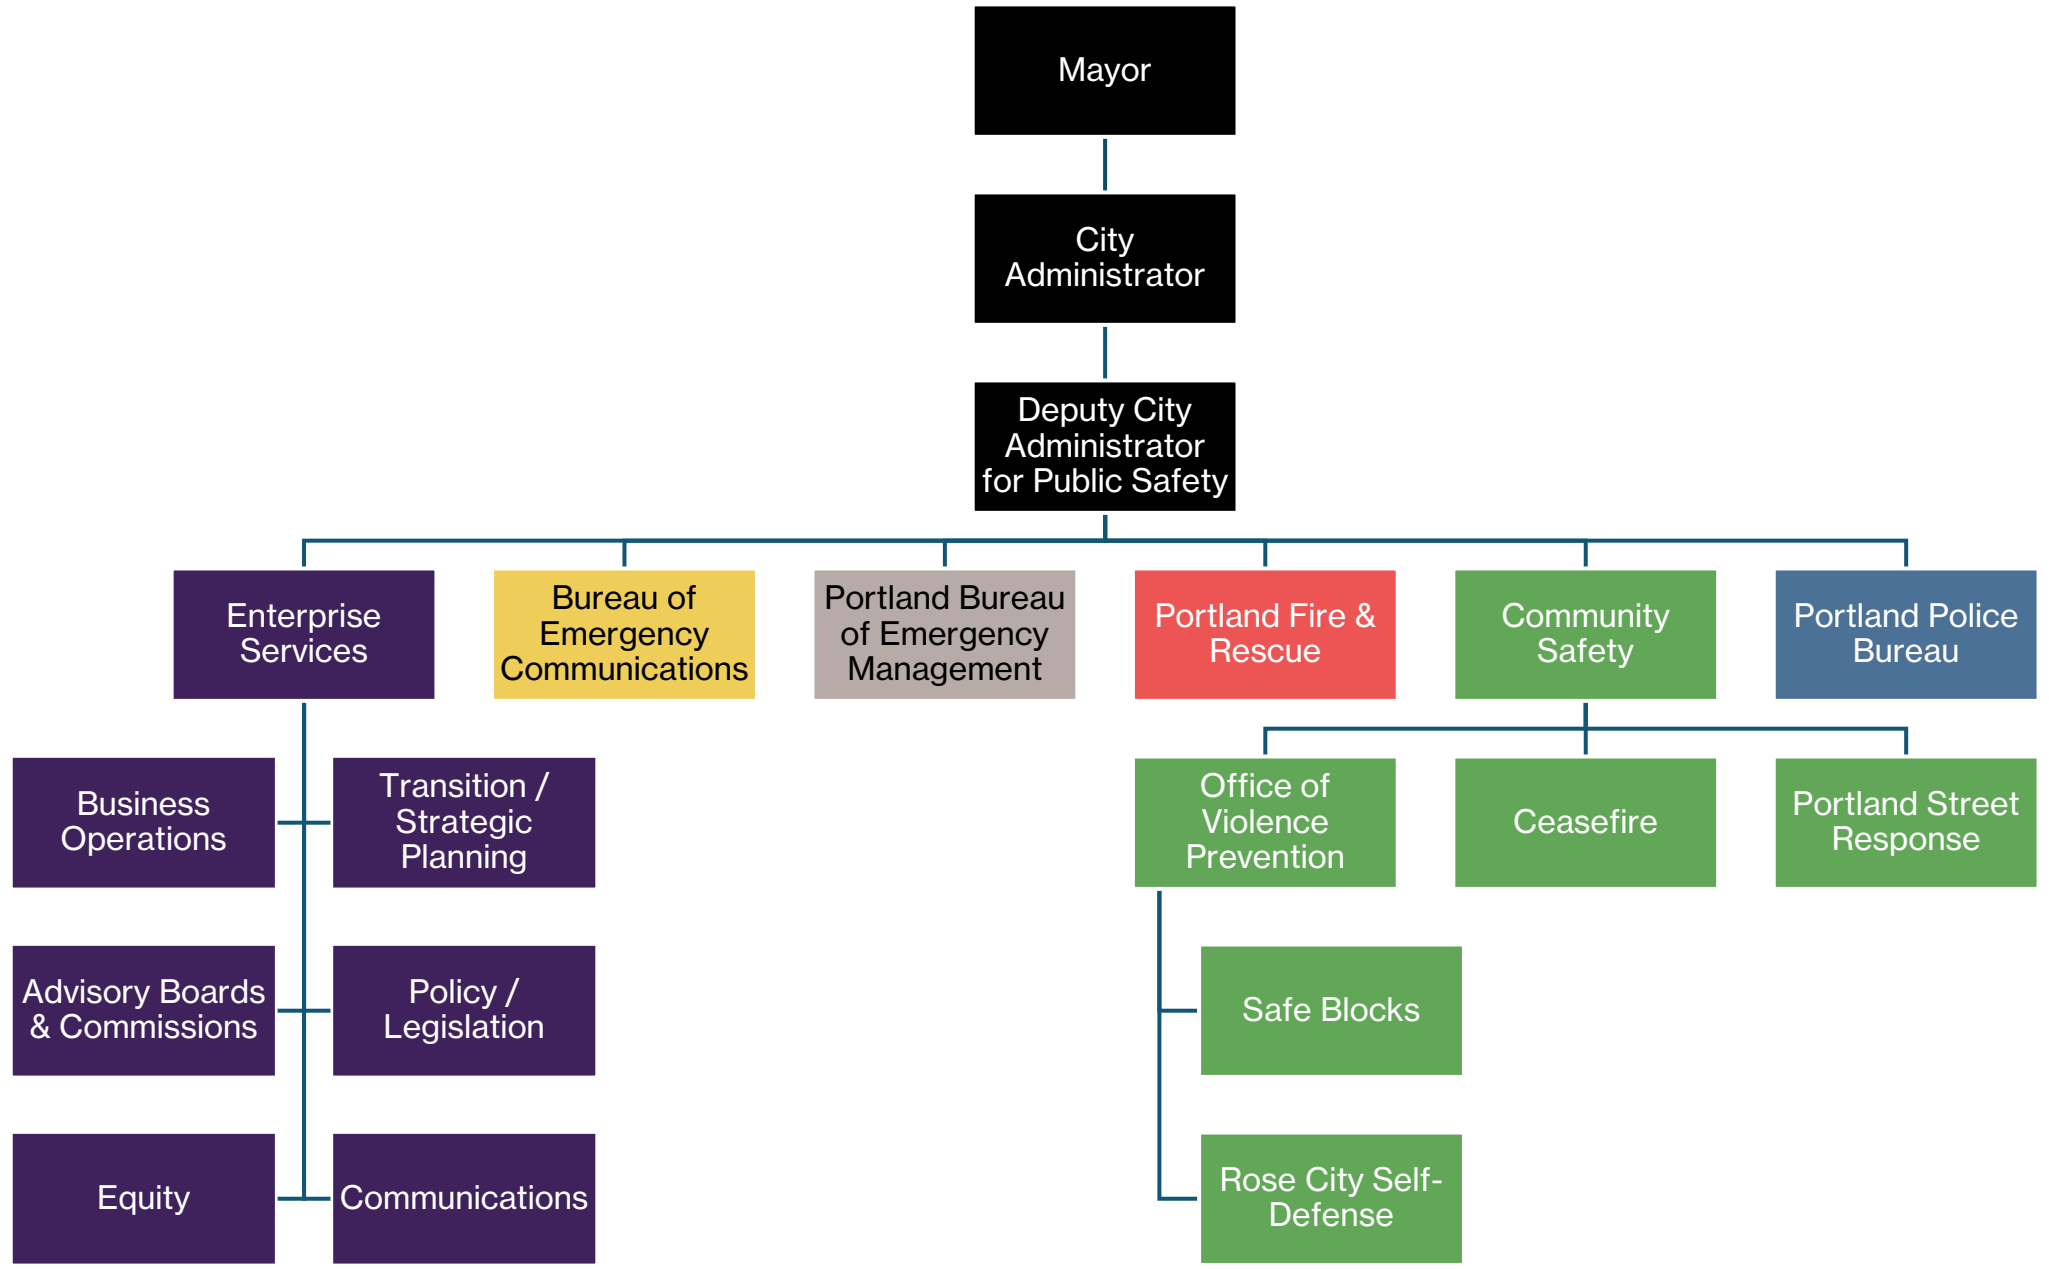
Mayor

City Administrator

Deputy City Administrator for Public Safety

Enterprise Services

Bureau of Emergency Communications

Portland Bureau of Emergency Management

Portland Fire & Rescue

Community Safety

Portland Police Bureau

Business Operations

Transition / Strategic Planning

Advisory Boards & Commissions

Policy / Legislation

Equity

Communications

Office of Violence Prevention

Ceasefire

Portland Street Response

Safe Blocks

Rose City Self-Defense